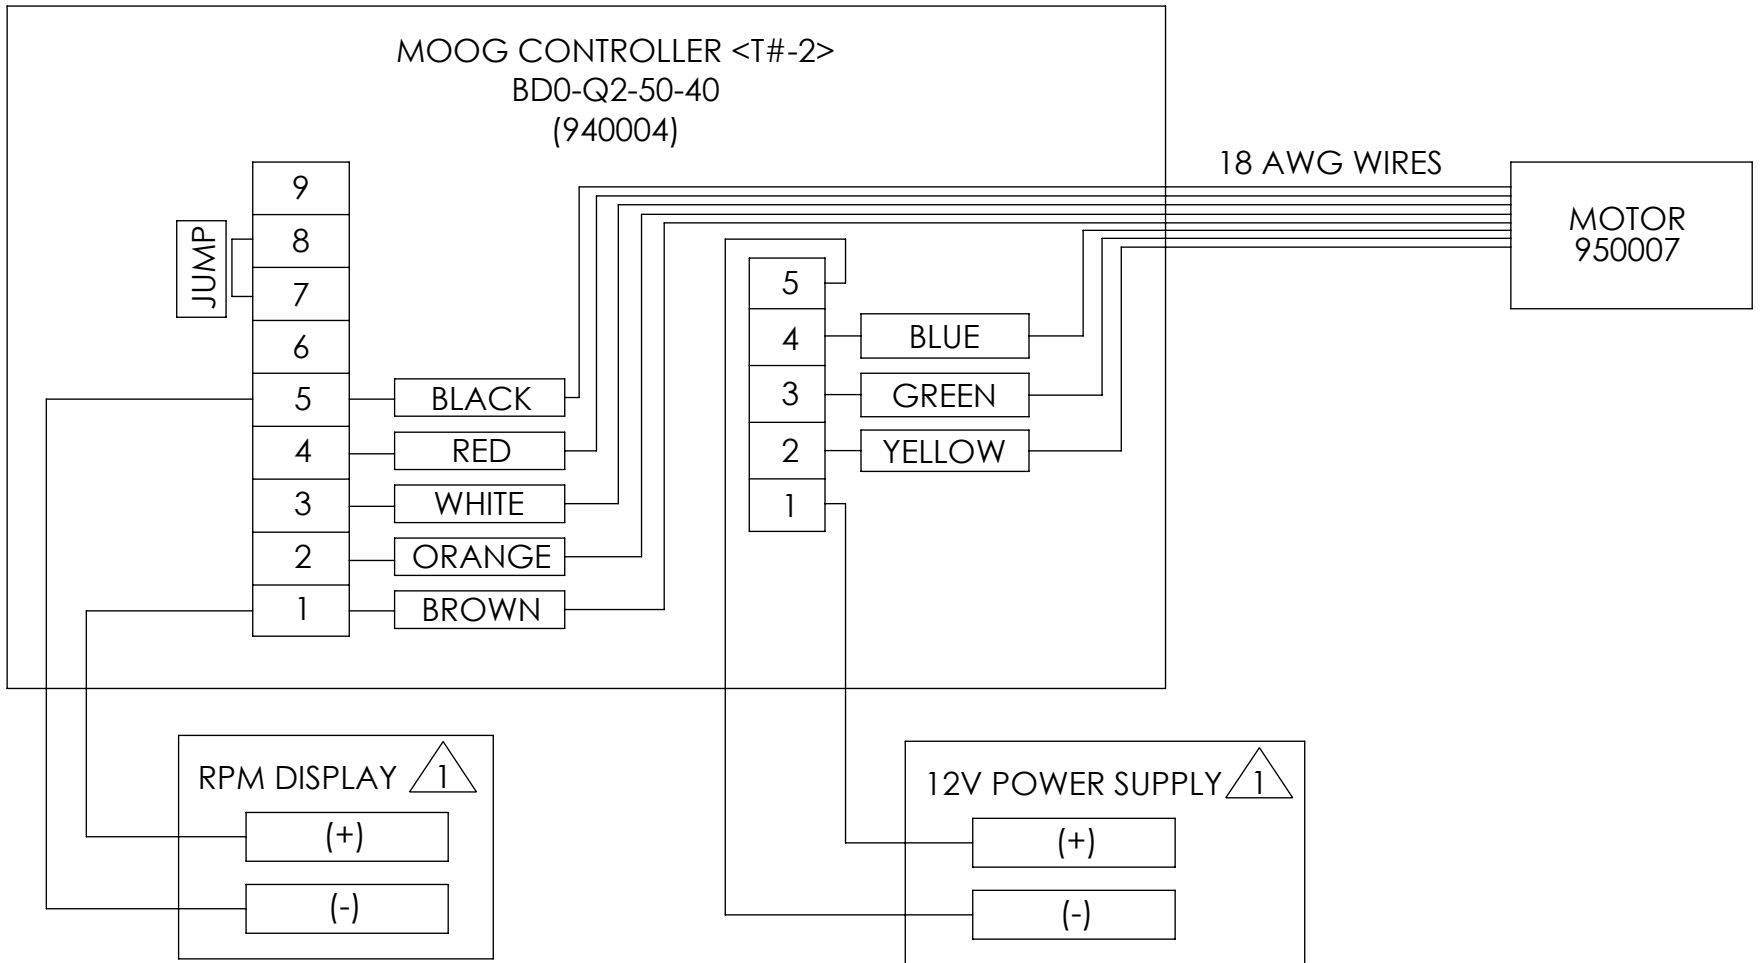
MOOG CONTROLLER <T#-2>
BD0-Q2-50-40
(940004)

18 AWG WIRES

MOTOR
950007

JUMP

9
8
7
6
5
4
3
2
1

BLACK
RED
WHITE
ORANGE
BROWN

5
4
3
2
1

BLUE
GREEN
YELLOW

RPM DISPLAY 1
(+)
(-)

12V POWER SUPPLY 1
(+)
(-)